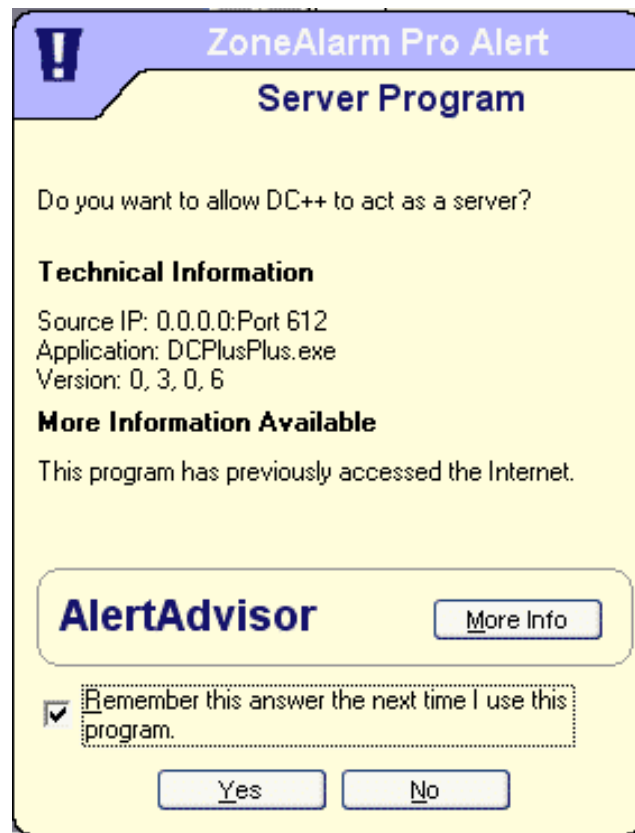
ZoneAlarm Pro Alert

Server Program

Do you want to allow DC++ to act as a server?

Technical Information

Source IP: 0.0.0.0:Port 612
Application: DCPlusPlus.exe
Version: 0, 3, 0, 6

More Information Available

This program has previously accessed the Internet.

AlertAdvisor

More Info

Remember this answer the next time I use this program.

Yes

No